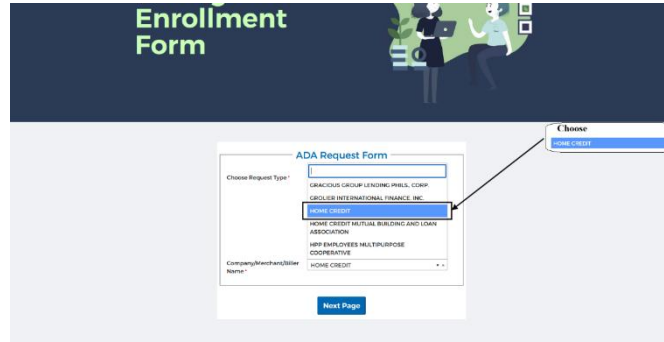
Enrollment Form

Choose
HOME CREDIT

ADA Request Form

Choose Request Type*

GRACIOUS GROUP LENDING PHILS., CORP.
GROLIER INTERNATIONAL FINANCE, INC.
HOME CREDIT
HOME CREDIT MUTUAL BUILDING AND LOAN ASSOCIATION
HPP EMPLOYEES MULTIPURPOSE COOPERATIVE

Company/Merchant/Biller Name*
HOME CREDIT

Next Page